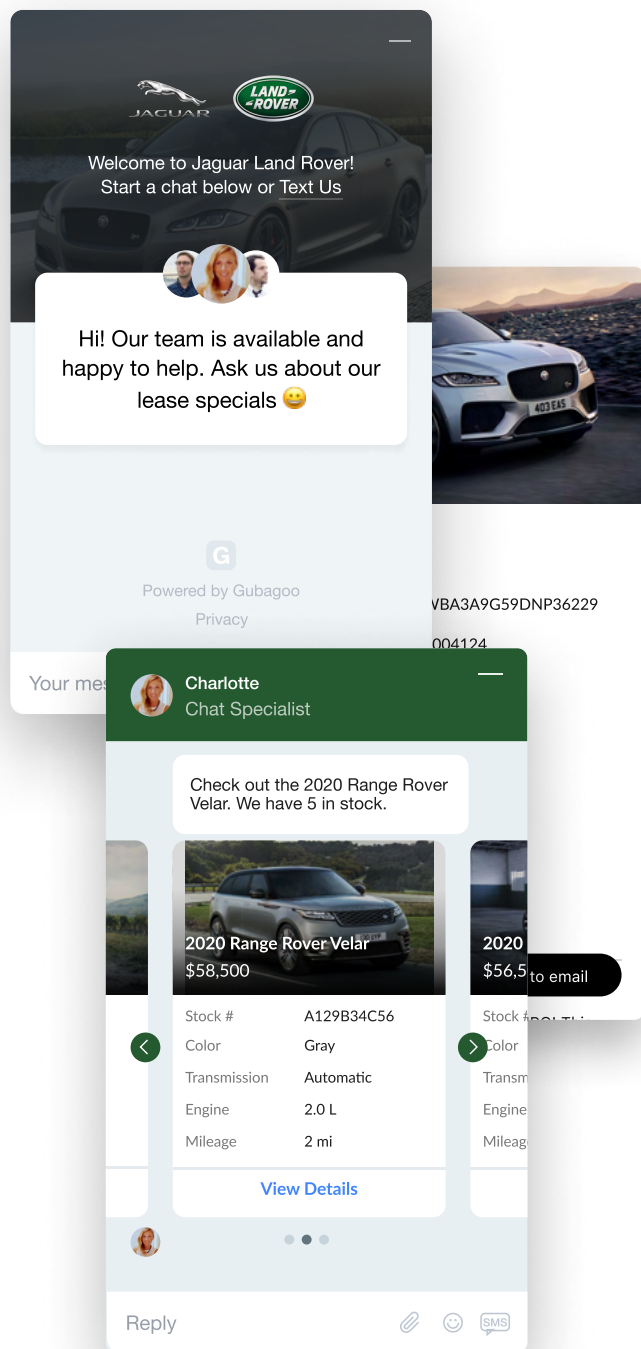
JAGUAR

LAND ROVER

Welcome to Jaguar Land Rover! Start a chat below or Text Us

Hi! Our team is available and happy to help. Ask us about our lease specials 😀

G

Powered by Gubagoo

Privacy

Your mes

403 EAS

WBA3A9G59DNP36229

004124

Charlotte
Chat Specialist

Check out the 2020 Range Rover Velar. We have 5 in stock.

2020 Range Rover Velar
$58,500

| Stock # | A129B34C56 |
|---|---|
| Color | Gray |
| Transmission | Automatic |
| Engine | 2.0 L |
| Mileage | 2 mi |

View Details

2020
$56,5

to email

Stock #

Color

Transm

Engine

Mileag

Reply

SMS